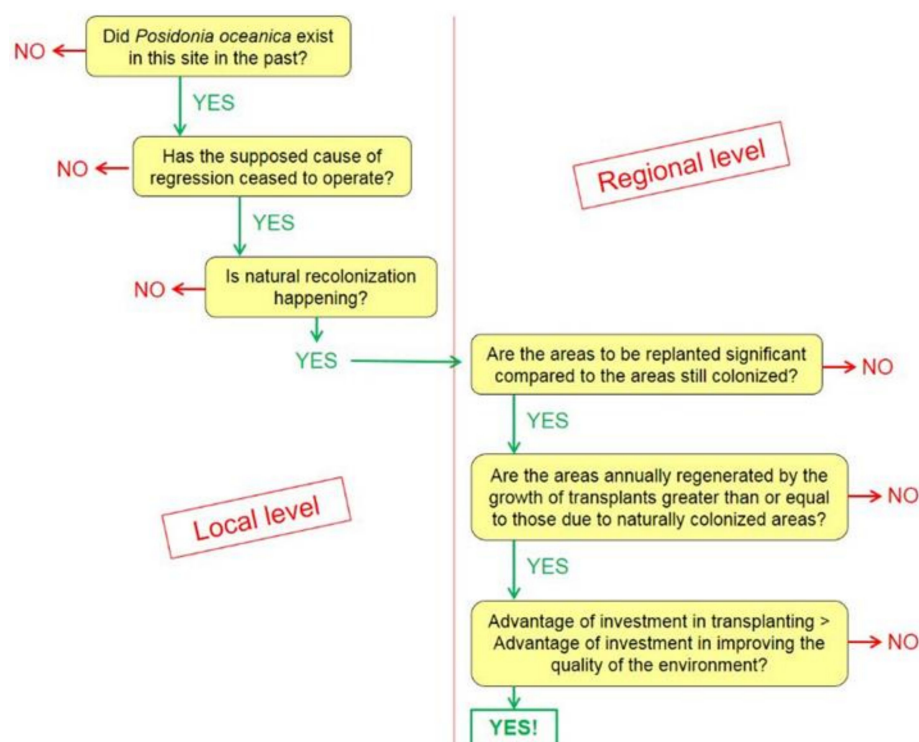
Did *Posidonia oceanica* exist in this site in the past?

NO

YES

Has the supposed cause of regression ceased to operate?

NO

YES

Is natural recolonization happening?

NO

YES

Regional level

Are the areas to be replanted significant compared to the areas still colonized?

NO

YES

Are the areas annually regenerated by the growth of transplants greater than or equal to those due to naturally colonized areas?

NO

YES

Local level

Advantage of investment in transplanting > Advantage of investment in improving the quality of the environment?

NO

YES!